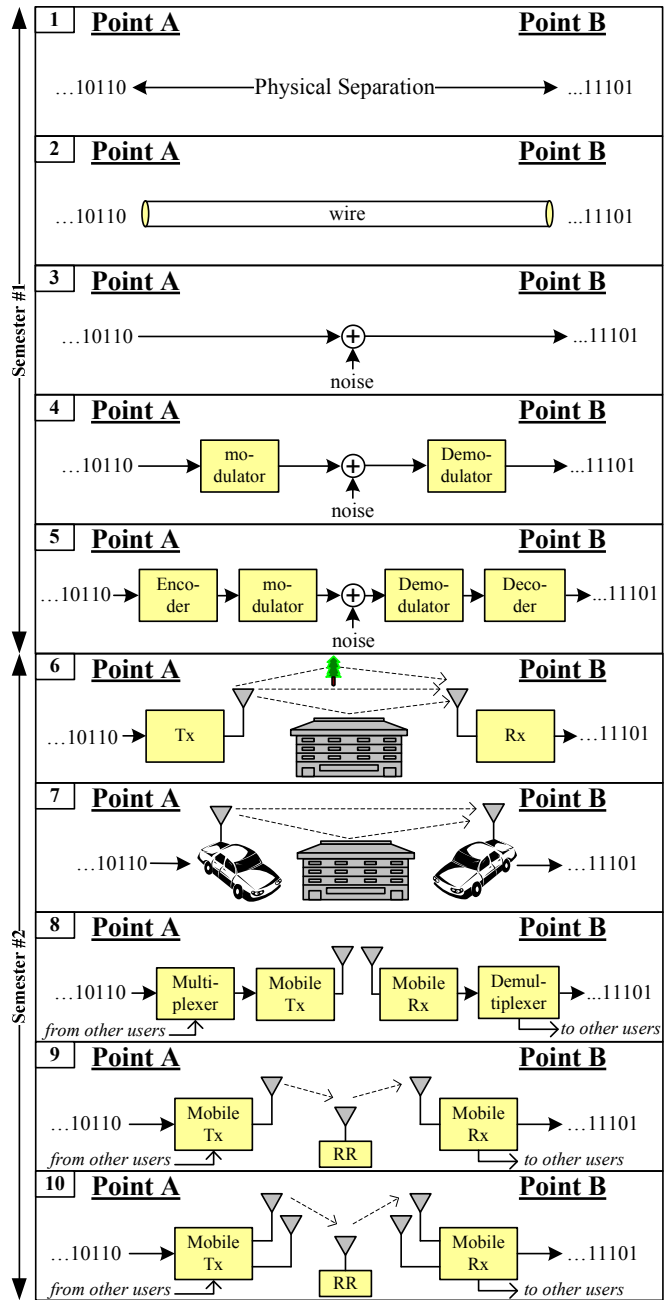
Semester #1

1 Point A Point B

…10110 Physical Separation ...11101

2 Point A Point B

…10110 wire ...11101

3 Point A Point B

…10110 ...11101

noise

4 Point A Point B

…10110 modulator Demodulator ...11101

noise

5 Point A Point B

…10110 Encoder modulator Demodulator Decoder ...11101

noise

Semester #2

6 Point A Point B

…10110 Tx Rx …11101

7 Point A Point B

…10110 …11101

8 Point A Point B

…10110 Multiplexer Mobile Tx Mobile Rx Demultiplexer ...11101

from other users

to other users

9 Point A Point B

…10110 Mobile Tx RR Mobile Rx …11101

from other users

to other users

10 Point A Point B

…10110 Mobile Tx RR Mobile Rx …11101

from other users

to other users